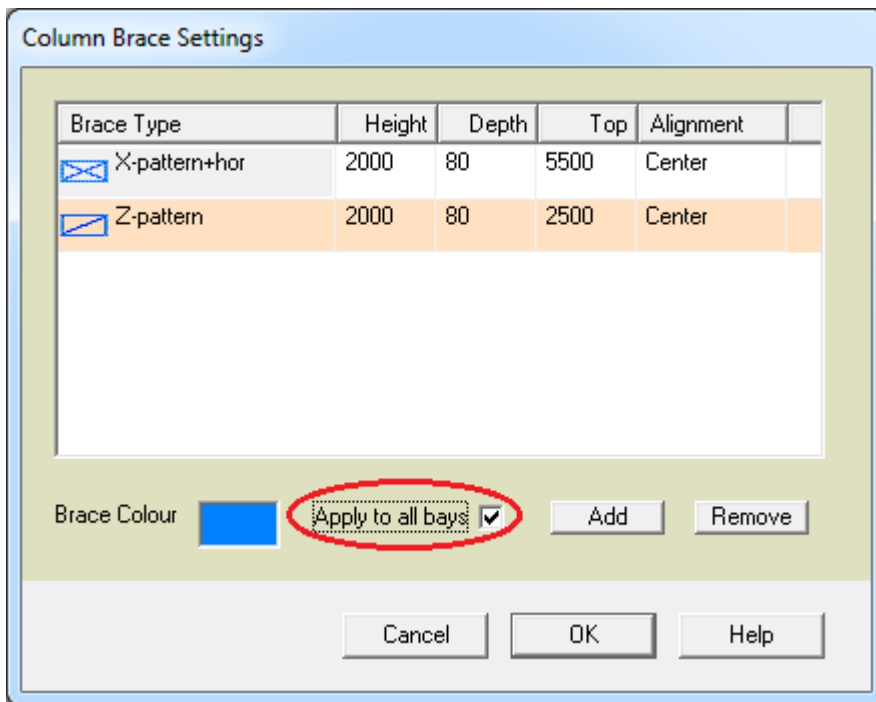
Column Brace Settings

| Brace Type | Height | Depth | Top | Alignment |
|---|---|---|---|---|
| X-pattern+hor | 2000 | 80 | 5500 | Center |
| Z-pattern | 2000 | 80 | 2500 | Center |

Brace Colour

Apply to all bays

Add

Remove

Cancel

OK

Help